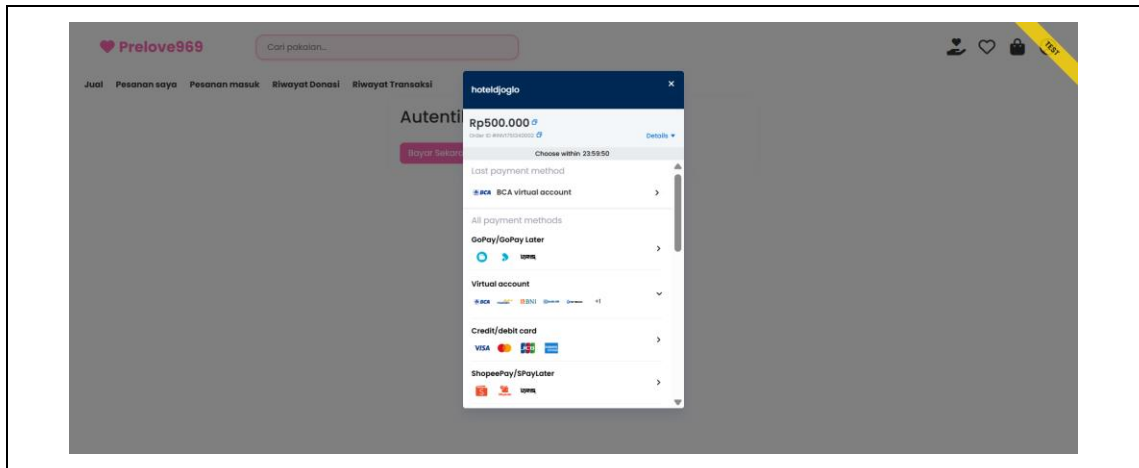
Prelove969

Cari pakaian...

TEST

Jual Pesanan saya Pesanan masuk Riwayat Donasi Riwayat Transaksi

Autenti

Bayar Sekara

hotELdjoglo

×

Rp500.000

Order ID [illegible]

Details

Choose within 23:59:50

Last payment method

BCA BCA virtual account

All payment methods

GoPay/GoPay Later

Virtual account

BCA BNI +1

Credit/debit card

VISA JCB

ShopeePay/SPayLater